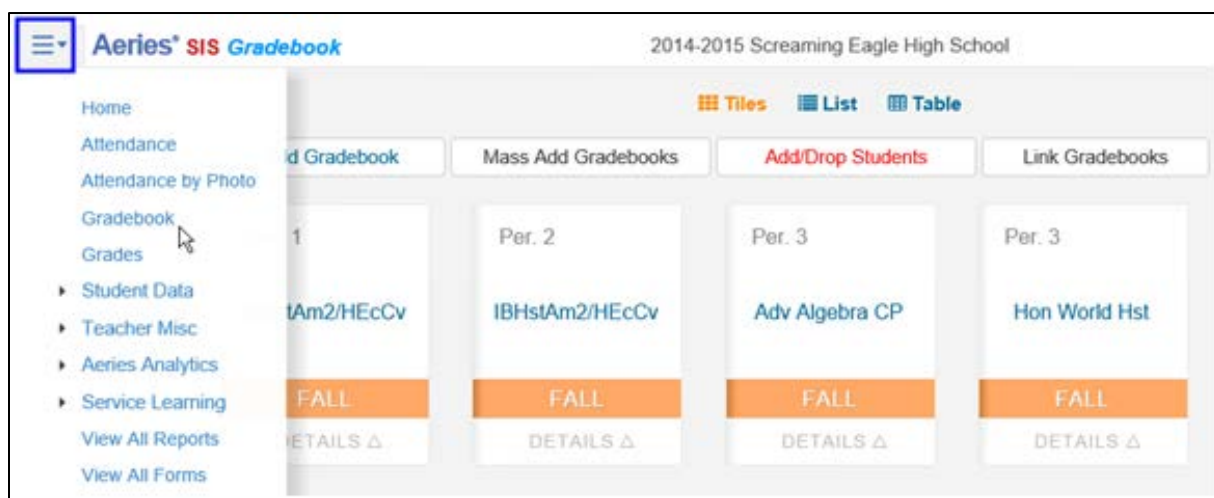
Aeries® SIS Gradebook

2014-2015 Screaming Eagle High School

Home
Attendance
Attendance by Photo
Gradebook
Grades
▸ Student Data
▸ Teacher Misc
▸ Aeries Analytics
▸ Service Learning
View All Reports
View All Forms

Tiles List Table

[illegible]d Gradebook
Mass Add Gradebooks
Add/Drop Students
Link Gradebooks

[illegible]1
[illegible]tAm2/HEcCv
FALL
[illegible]ETAILS △

Per. 2
IBHstAm2/HEcCv
FALL
DETAILS △

Per. 3
Adv Algebra CP
FALL
DETAILS △

Per. 3
Hon World Hst
FALL
DETAILS △